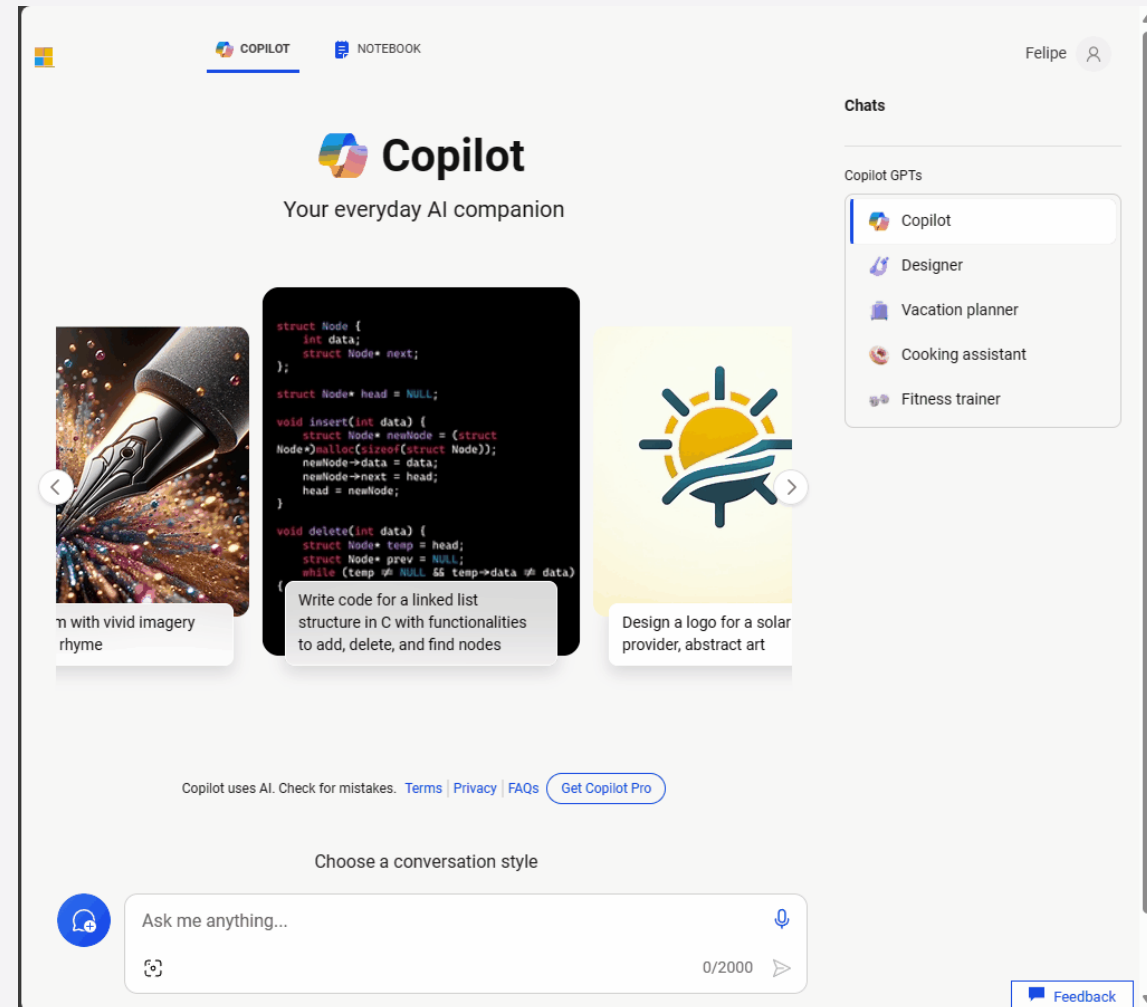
COPILOT NOTEBOOK

Felipe

Chats

Copilot GPTs

Copilot
Designer
Vacation planner
Cooking assistant
Fitness trainer

Copilot

Your everyday AI companion

m with vivid imagery rhyme

struct Node {
    int data;
    struct Node* next;
};

struct Node* head = NULL;

void insert(int data) {
    struct Node* newNode = (struct Node*)malloc(sizeof(struct Node));
    newNode->data = data;
    newNode->next = head;
    head = newNode;
}

void delete(int data) {
    struct Node* temp = head;
    struct Node* prev = NULL;
    while (temp != NULL && temp->data != data)
{

Write code for a linked list structure in C with functionalities to add, delete, and find nodes

Design a logo for a solar provider, abstract art

Copilot uses AI. Check for mistakes. Terms | Privacy | FAQs Get Copilot Pro

Choose a conversation style

Ask me anything...

0/2000

Feedback